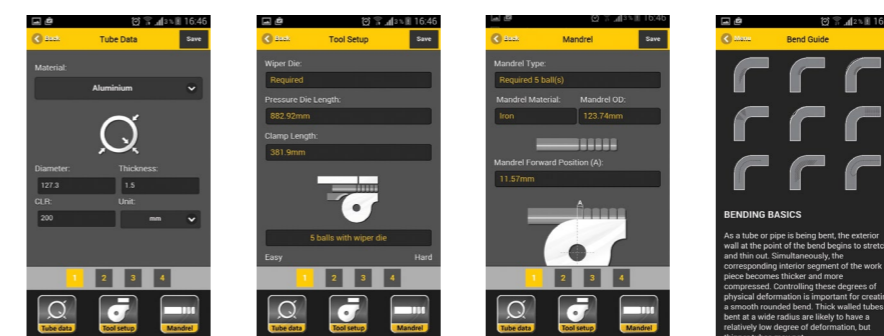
16:46
Back
Tube Data
Save
Material:
Aluminium
Diameter:
Thickness:
127.3
1.5
CLR:
Unit:
200
mm
1
2
3
4
Tube data
Tool setup
Mandrel

16:46
Back
Tool Setup
Save
Wiper Die:
Required
Pressure Die Length:
882.92mm
Clamp Length:
381.9mm
5 balls with wiper die
Easy
Hard
1
2
3
4
Tube data
Tool setup
Mandrel

16:46
Back
Mandrel
Save
Mandrel Type:
Required 5 ball(s)
Mandrel Material:
Mandrel OD:
Iron
123.74mm
Mandrel Forward Position (A):
11.57mm
A
1
2
3
4
Tube data
Tool setup
Mandrel

16
Menu
Bend Guide
BENDING BASICS
As a tube or pipe is being bent, the exterior wall at the point of the bend begins to stretc and thin out. Simultaneously, the corresponding interior segment of the work piece becomes thicker and more compressed. Controlling these degrees of physical deformation is important for creatin a smooth rounded bend. Thick walled tubes bent at a wide radius are likely to have a relatively low degree of deformation, but